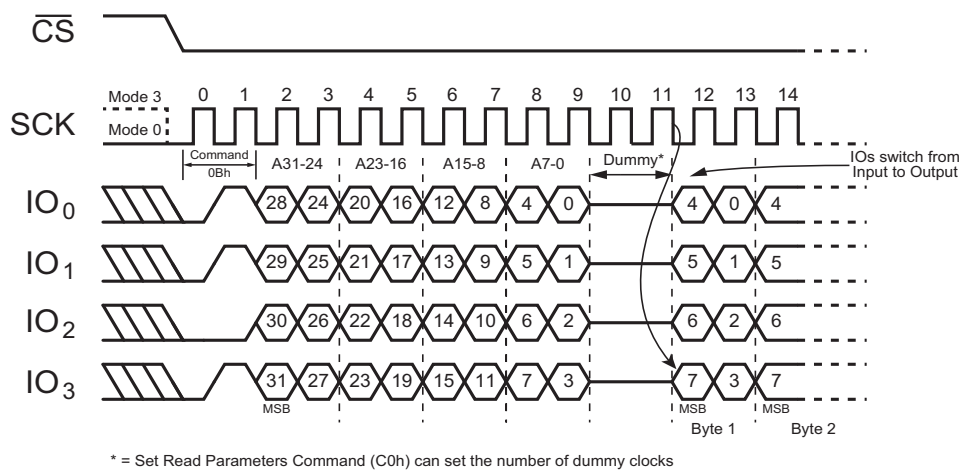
$\overline{CS}$

Mode 3 0 1 2 3 4 5 6 7 8 9 10 11 12 13 14

SCK Mode 0

Command 0Bh A31-24 A23-16 A15-8 A7-0 Dummy*

IOs switch from Input to Output

$IO_0$ 28 24 20 16 12 8 4 0 4 0 4

$IO_1$ 29 25 21 17 13 9 5 1 5 1 5

$IO_2$ 30 26 22 18 14 10 6 2 6 2 6

$IO_3$ 31 27 23 19 15 11 7 3 7 3 7

MSB MSB MSB

Byte 1 Byte 2

* = Set Read Parameters Command (C0h) can set the number of dummy clocks